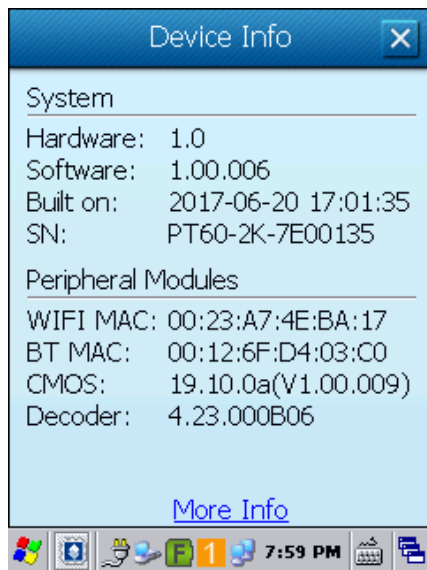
Device Info

System

Hardware: 1.0
Software: 1.00.006
Built on: 2017-06-20 17:01:35
SN: PT60-2K-7E00135

Peripheral Modules

WIFI MAC: 00:23:A7:4E:BA:17
BT MAC: 00:12:6F:D4:03:C0
CMOS: 19.10.0a(V1.00.009)
Decoder: 4.23.000B06

More Info

F 1 7:59 PM